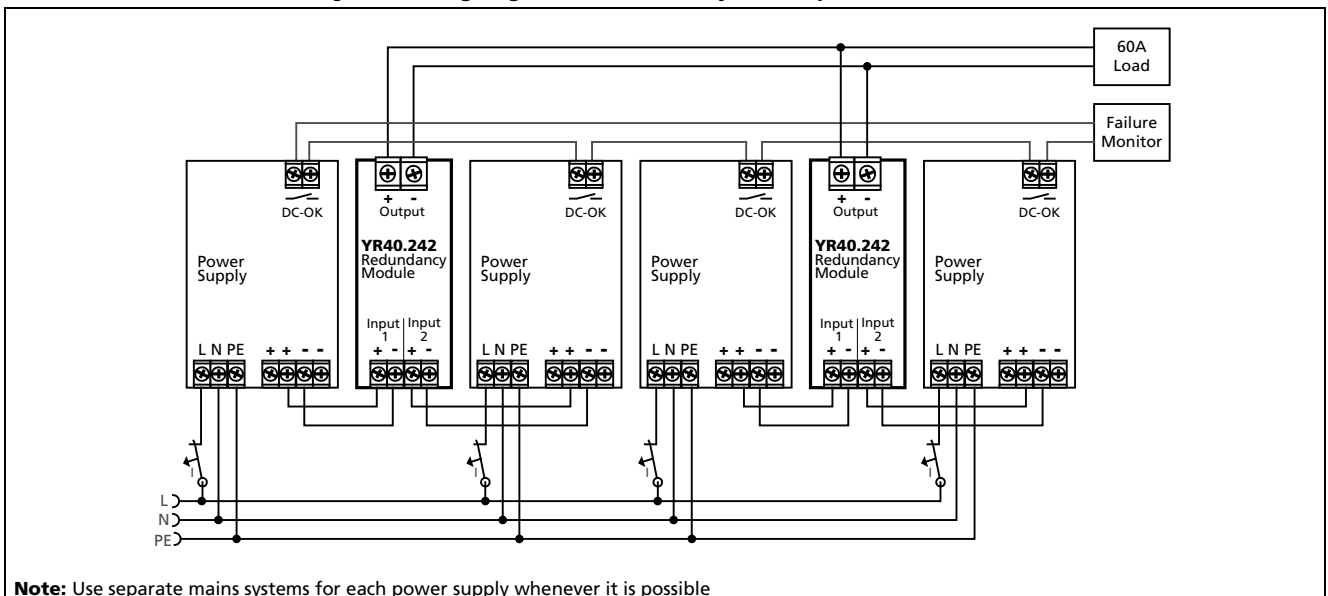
60A Load

Failure Monitor

DC-OK

+ -
Output

DC-OK

DC-OK

+ -
Output

DC-OK

Power Supply

YR40.242
Redundancy Module

Power Supply

Power Supply

YR40.242
Redundancy Module

Power Supply

Input 1
+ -
Input 2
+ -

Input 1
+ -
Input 2
+ -

L N PE

+ + - -

L N PE

+ + - -

L N PE

+ + - -

L N PE

+ + - -

I

I

I

I

L
N
PE

**Note:** Use separate mains systems for each power supply whenever it is possible